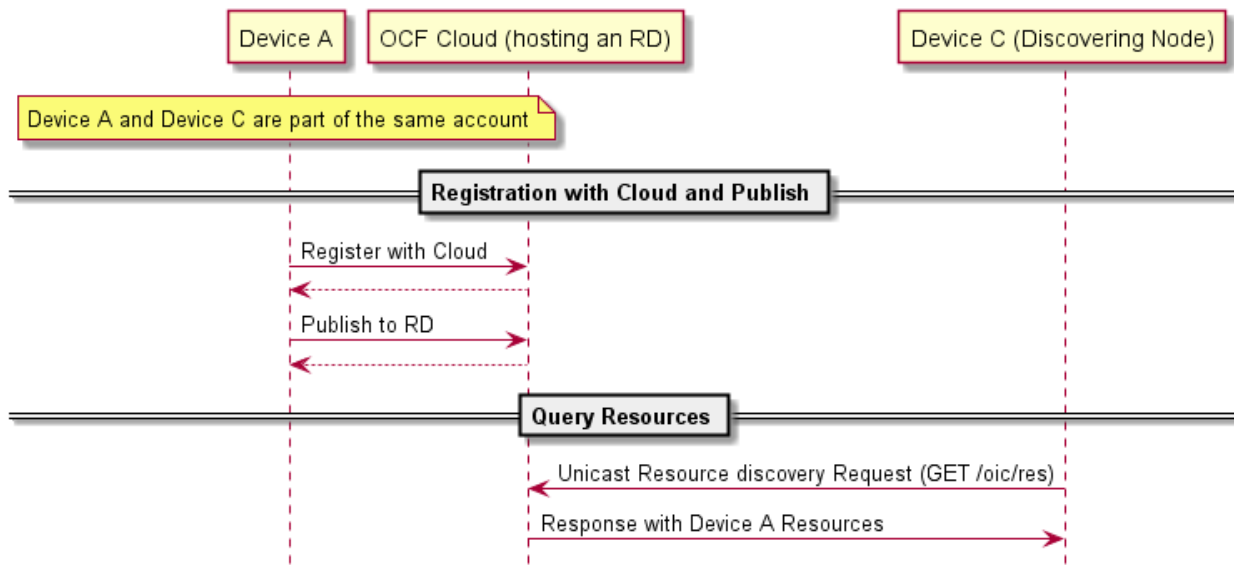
Device A

OCF Cloud (hosting an RD)

Device C (Discovering Node)

Device A and Device C are part of the same account

Registration with Cloud and Publish

Register with Cloud

Publish to RD

Query Resources

Unicast Resource discovery Request (GET /oic/res)

Response with Device A Resources